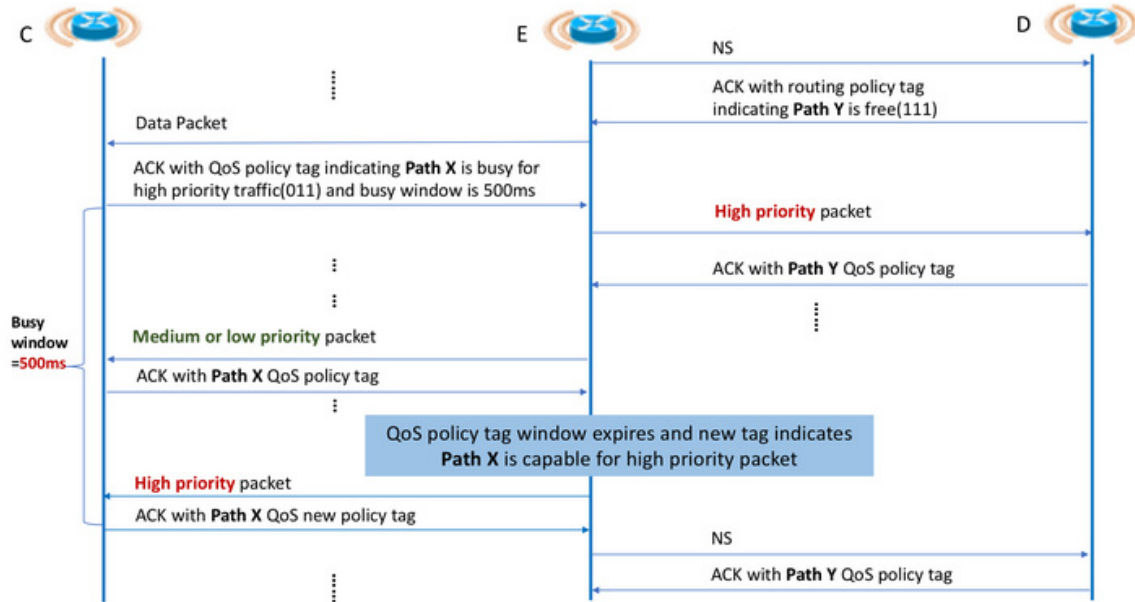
C

E

D

NS

ACK with routing policy tag indicating **Path Y** is free(111)

Data Packet

ACK with QoS policy tag indicating **Path X** is busy for high priority traffic(011) and busy window is 500ms

High priority packet

ACK with **Path Y** QoS policy tag

Busy window =500ms

Medium or low priority packet

ACK with **Path X** QoS policy tag

QoS policy tag window expires and new tag indicates **Path X** is capable for high priority packet

High priority packet

ACK with **Path X** QoS new policy tag

NS

ACK with **Path Y** QoS policy tag